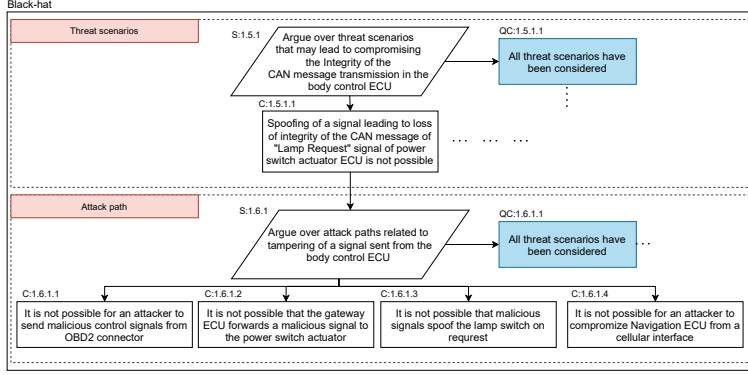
Black-hat

Threat scenarios

S:1.5.1

Argue over threat scenarios that may lead to compromising the Integrity of the CAN message transmission in the body control ECU

QC:1.5.1.1

All threat scenarios have been considered

C:1.5.1.1

Spoofing of a signal leading to loss of integrity of the CAN message of "Lamp Request" signal of power switch actuator ECU is not possible

... ... ...

Attack path

S:1.6.1

Argue over attack paths related to tampering of a signal sent from the body control ECU

QC:1.6.1.1

All threat scenarios have been considered

...

C:1.6.1.1

It is not possible for an attacker to send malicious control signals from OBD2 connector

C:1.6.1.2

It is not possible that the gateway ECU forwards a malicious signal to the power switch actuator

C:1.6.1.3

It is not possible that malicious signals spoof the lamp switch on requrest

C:1.6.1.4

It is not possible for an attacker to compromize Navigation ECU from a cellular interface